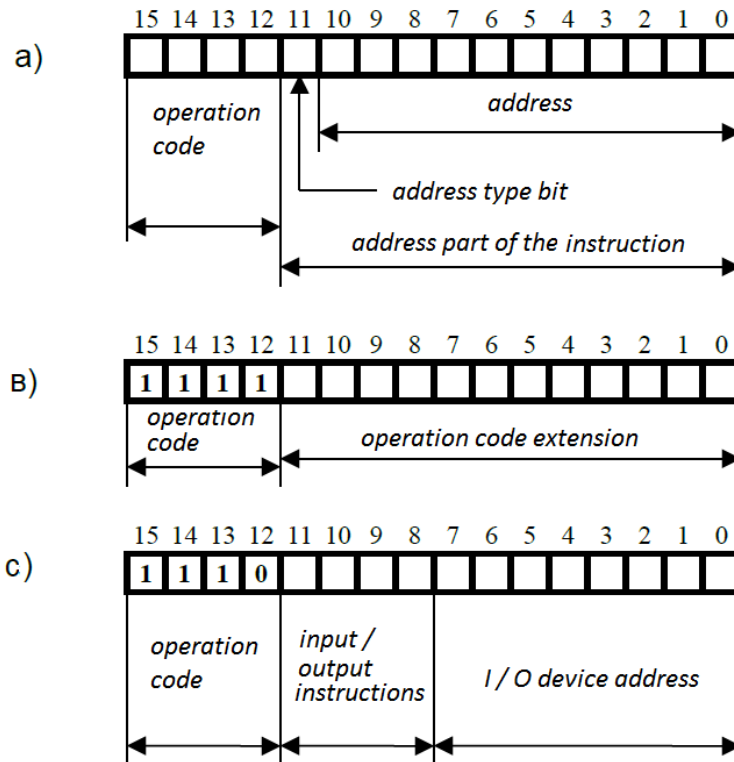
15 14 13 12 11 10 9 8 7 6 5 4 3 2 1 0

a)

operation code

address

address type bit

address part of the instruction

15 14 13 12 11 10 9 8 7 6 5 4 3 2 1 0

в)

1 1 1 1

operation code

operation code extension

15 14 13 12 11 10 9 8 7 6 5 4 3 2 1 0

c)

1 1 1 0

operation code

input / output instructions

I / O device address